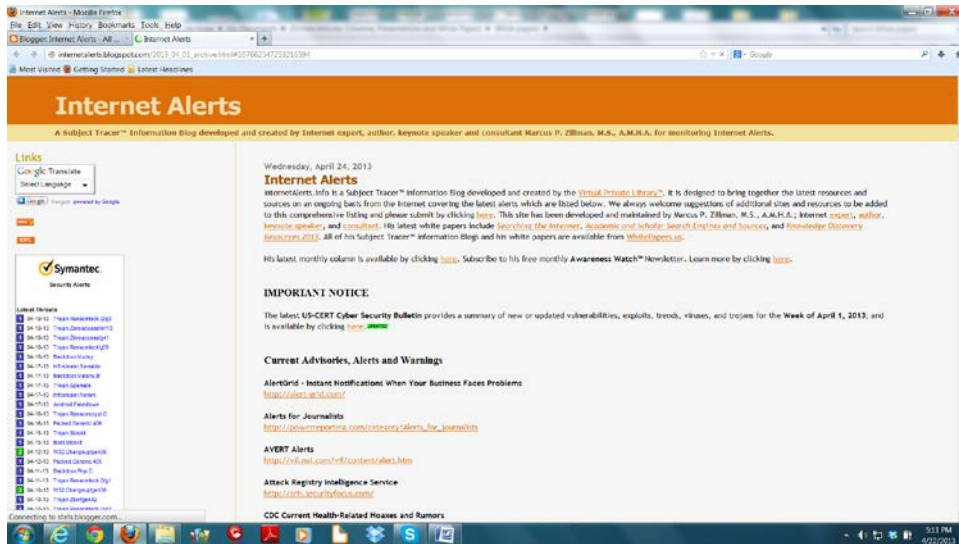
Internet Alerts - Mozilla Firefox

File Edit View History Bookmarks Tools Help

Blogger: Internet Alerts - All ... | Internet Alerts | +

internetalerts.blogspot.com/2013_04_01_archive.html

Most Visited Getting Started Latest Headlines

Internet Alerts

A Subject Tracer™ Information Blog developed and created by Internet expert, author, keynote speaker and consultant Marcus P. Zillman, M.S., A.M.H.A. for monitoring Internet Alerts.

Links

Google Translate

Select Language

Symantec.

Security Alerts

Latest Threats

Wednesday, April 24, 2013

Internet Alerts

InternetAlerts.Info is a Subject Tracer™ Information Blog developed and created by the Virtual Private Library™. It is designed to bring together the latest resources and sources on an ongoing basis from the Internet covering the latest alerts which are listed below. We always welcome suggestions of additional sites and resources to be added to this comprehensive listing and please submit by clicking here. This site has been developed and maintained by Marcus P. Zillman, M.S., A.M.H.A.; Internet expert, author, keynote speaker, and consultant. His latest white papers include Searching the Internet, Academic and Scholar Search Engines and Sources, and Knowledge Discovery Resources 2013. All of his Subject Tracer™ Information Blogs and his white papers are available from WhitePapers.us.

His latest monthly column is available by clicking here. Subscribe to his free monthly Awareness Watch™ Newsletter. Learn more by clicking here.

IMPORTANT NOTICE

The latest US-CERT Cyber Security Bulletin provides a summary of new or updated vulnerabilities, exploits, trends, viruses, and trojans for the Week of April 1, 2013, and is available by clicking here. UPDATED

Current Advisories, Alerts and Warnings

AlertGrid - Instant Notifications When Your Business Faces Problems
http://alert-grid.com/

Alerts for Journalists
http://powerreporting.com/category/Alerts_for_journalists

AVERT Alerts
http://vil.nai.com/vil/content/alert.htm

Attack Registry Intelligence Service
http://ars.securityfocus.com/

CDC Current Health-Related Hoaxes and Rumors

Connecting to stats.blogger.com...

5:11 PM
4/22/2013